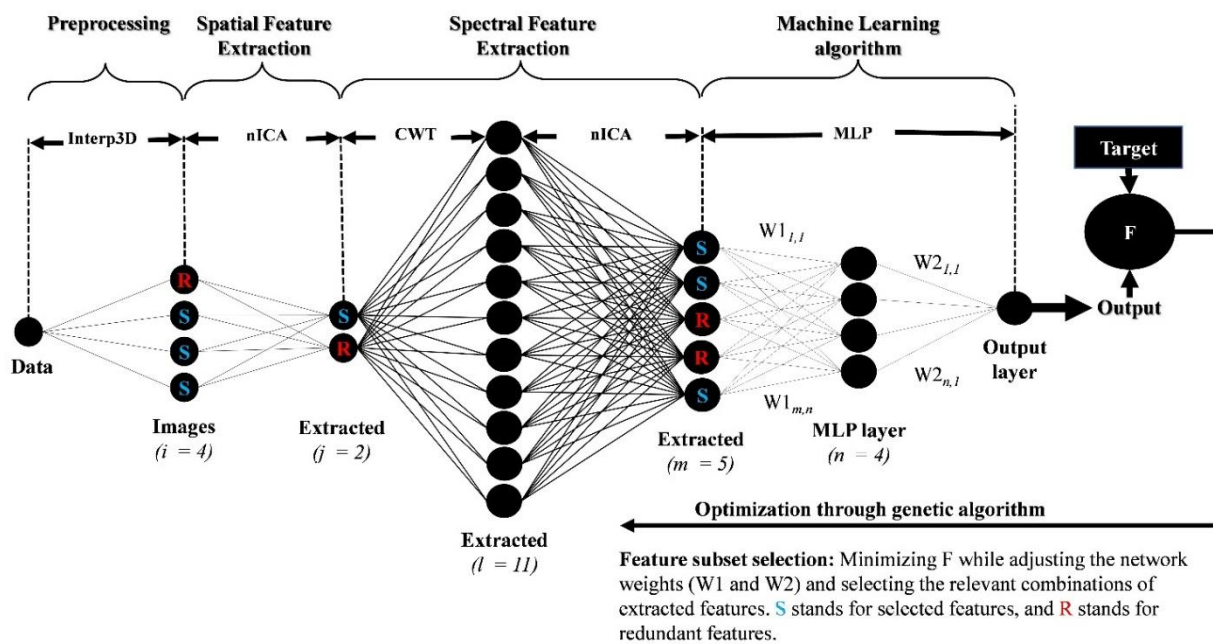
Preprocessing

Spatial Feature Extraction

Spectral Feature Extraction

Machine Learning algorithm

Interp3D

nICA

CWT

nICA

MLP

Target

F

R
S
S
S

S
R

S
S
R
R
S

$W1_{1,1}$

$W2_{1,1}$

$W2_{n,1}$

$W1_{m,n}$

Output

Data

Output layer

Images
$(i = 4)$

Extracted
$(j = 2)$

Extracted
$(m = 5)$

MLP layer
$(n = 4)$

Optimization through genetic algorithm

Extracted
$(l = 11)$

Feature subset selection: Minimizing F while adjusting the network weights (W1 and W2) and selecting the relevant combinations of extracted features. S stands for selected features, and R stands for redundant features.